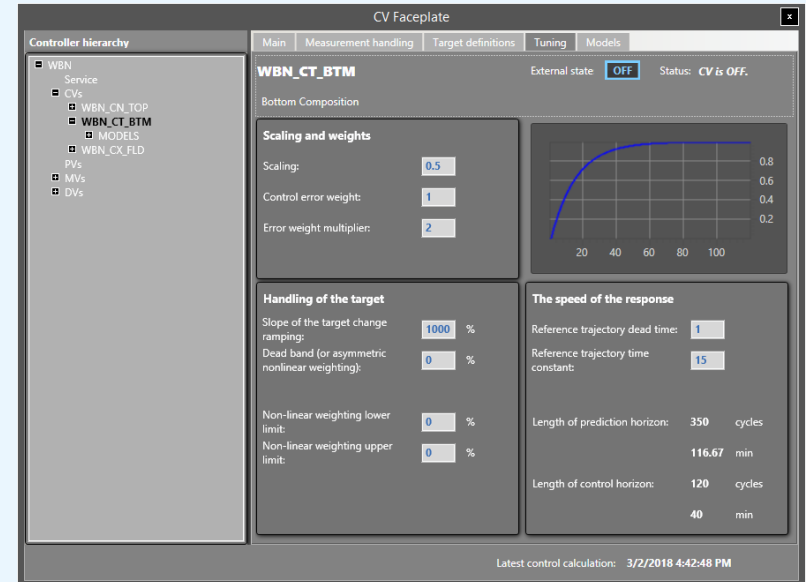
CV Faceplate
x

Controller hierarchy

WBN
Service
CVs
WBN_CN_TOP
WBN_CT_BTM
MODELS
WBN_CX_FLD
PVs
MVs
DVs

Main | Measurement handling | Target definitions | Tuning | Models

WBN_CT_BTM
External state OFF
Status: CV is OFF.
Bottom Composition

Scaling and weights
Scaling: 0.5
Control error weight: 1
Error weight multiplier: 2

0.8
0.6
0.4
0.2
20 40 60 80 100

Handling of the target
Slope of the target change ramping: 1000 %
Dead band (or asymmetric nonlinear weighting): 0 %
Non-linear weighting lower limit: 0 %
Non-linear weighting upper limit: 0 %

The speed of the response
Reference trajectory dead time: 1
Reference trajectory time constant: 15
Length of prediction horizon: 350 cycles
116.67 min
Length of control horizon: 120 cycles
40 min

Latest control calculation: 3/2/2018 4:42:48 PM